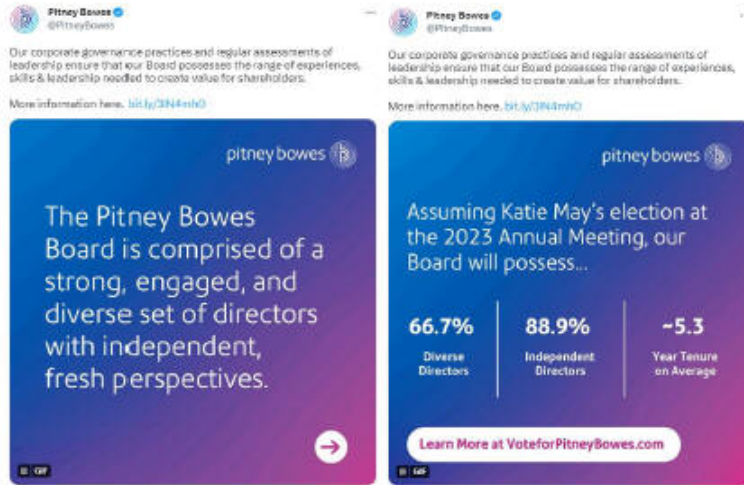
Pitney Bowes
@PitneyBowes

Our corporate governance practices and regular assessments of leadership ensure that our Board possesses the range of experiences, skills & leadership needed to create value for shareholders.

More information here. bit.ly/3lN4mhO

pitney bowes

The Pitney Bowes Board is comprised of a strong, engaged, and diverse set of directors with independent, fresh perspectives.

GIF

Pitney Bowes
@PitneyBowes

Our corporate governance practices and regular assessments of leadership ensure that our Board possesses the range of experiences, skills & leadership needed to create value for shareholders.

More information here. bit.ly/3lN4mhO

pitney bowes

Assuming Katie May's election at the 2023 Annual Meeting, our Board will possess...

66.7%
Diverse Directors

88.9%
Independent Directors

~5.3
Year Tenure on Average

Learn More at VoteforPitneyBowes.com

GIF